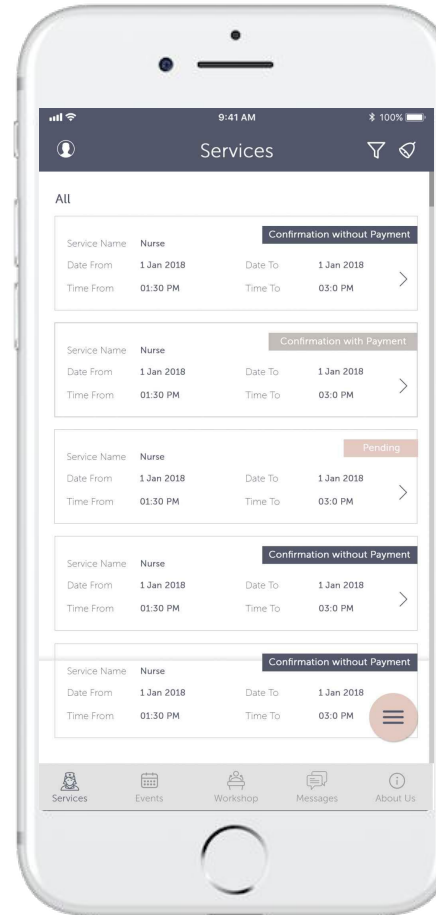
9:41 AM
100%

Services

All

Confirmation without Payment
Service Name Nurse
Date From 1 Jan 2018 Date To 1 Jan 2018
Time From 01:30 PM Time To 03:0 PM

Confirmation with Payment
Service Name Nurse
Date From 1 Jan 2018 Date To 1 Jan 2018
Time From 01:30 PM Time To 03:0 PM

Pending
Service Name Nurse
Date From 1 Jan 2018 Date To 1 Jan 2018
Time From 01:30 PM Time To 03:0 PM

Confirmation without Payment
Service Name Nurse
Date From 1 Jan 2018 Date To 1 Jan 2018
Time From 01:30 PM Time To 03:0 PM

Confirmation without Payment
Service Name Nurse
Date From 1 Jan 2018 Date To 1 Jan 2018
Time From 01:30 PM Time To 03:0 PM

Services Events Workshop Messages About Us